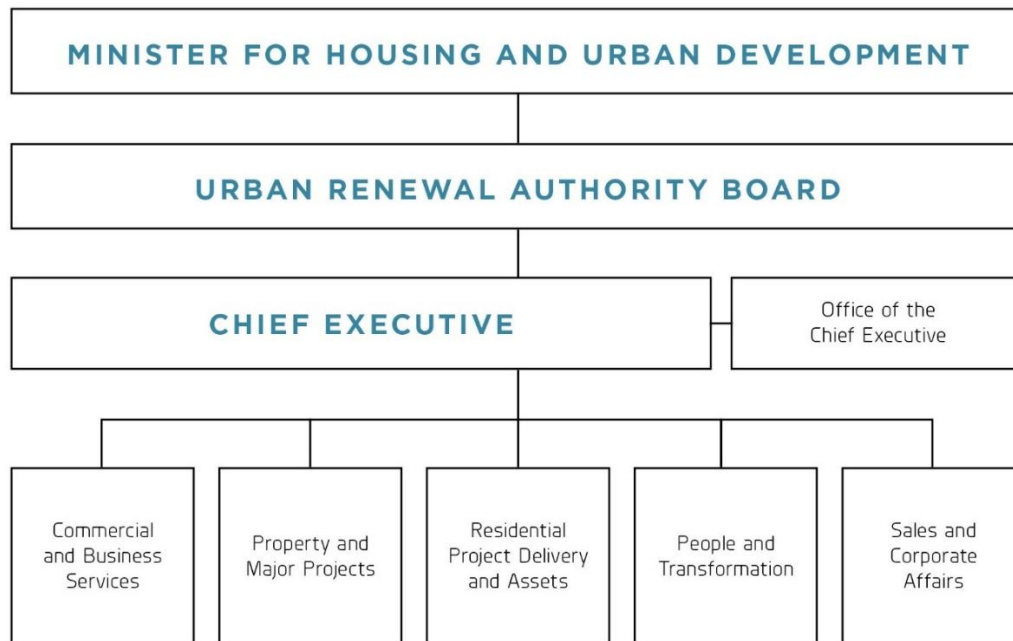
MINISTER FOR HOUSING AND URBAN DEVELOPMENT

URBAN RENEWAL AUTHORITY BOARD

CHIEF EXECUTIVE

Office of the Chief Executive

Commercial and Business Services

Property and Major Projects

Residential Project Delivery and Assets

People and Transformation

Sales and Corporate Affairs